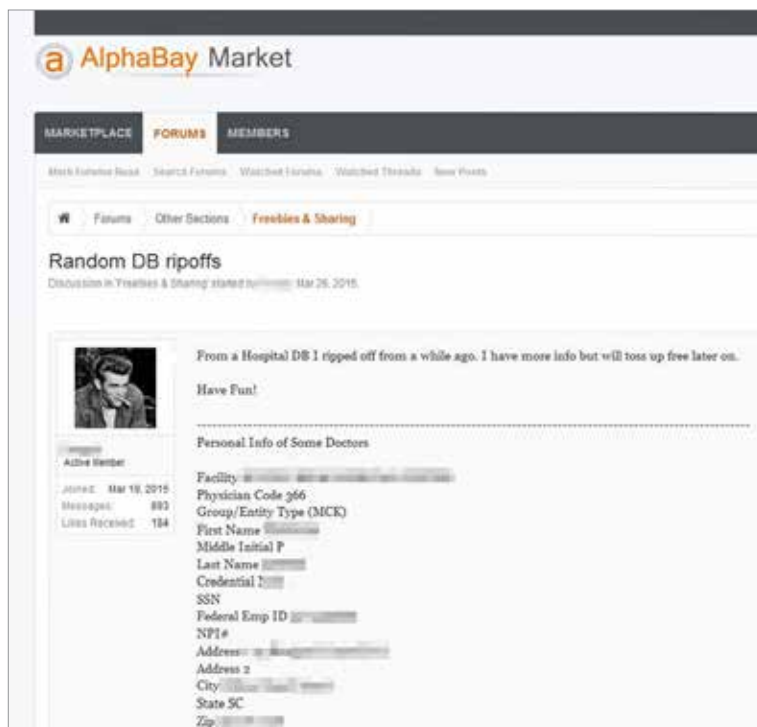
AlphaBay Market

MARKETPLACE FORUMS MEMBERS

Mark Forums Read Search Forums Watched Forums Watched Threads New Posts

Forums Other Sections Freebies & Sharing

Random DB ripoffs

Discussion in 'Freebies & Sharing' started by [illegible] Mar 26, 2015.

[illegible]
Active Member

Joined: Mar 19, 2015
Messages: 893
Likes Received: 184

From a Hospital DB I ripped off from a while ago. I have more info but will toss up free later on.

Have Fun!

Personal Info of Some Doctors

Facility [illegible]
Physician Code 366
Group/Entity Type (MCK)
First Name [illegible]
Middle Initial P
Last Name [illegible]
Credential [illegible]
SSN
Federal Emp ID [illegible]
NPI#
Address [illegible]
Address 2
City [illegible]
State SC
Zip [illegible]